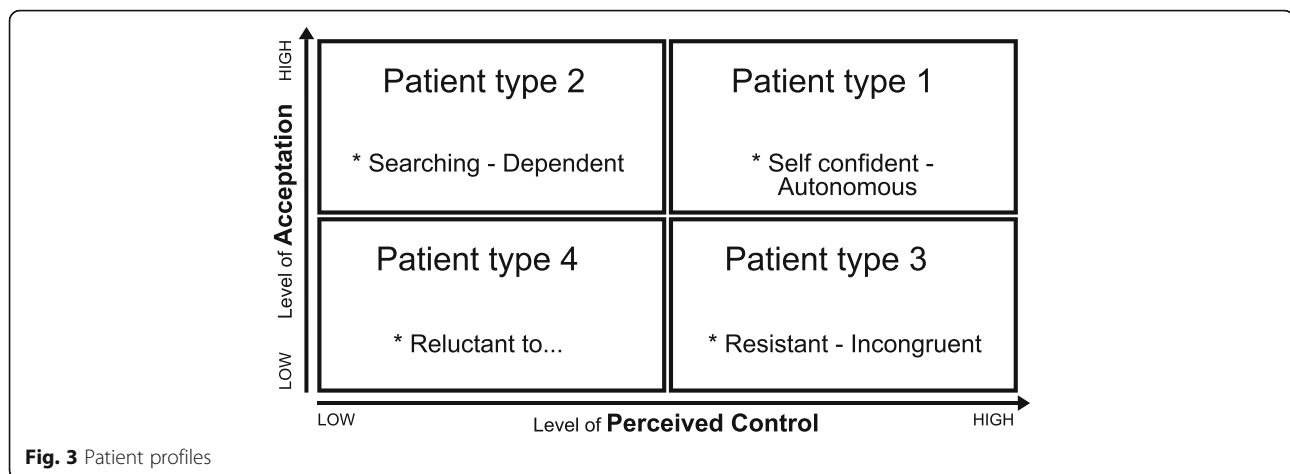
HIGH

Level of **Acceptation**

LOW

Patient type 2

* Searching - Dependent

Patient type 1

* Self confident - Autonomous

Patient type 4

* Reluctant to...

Patient type 3

* Resistant - Incongruent

LOW

Level of **Perceived Control**

HIGH

**Fig. 3** Patient profiles